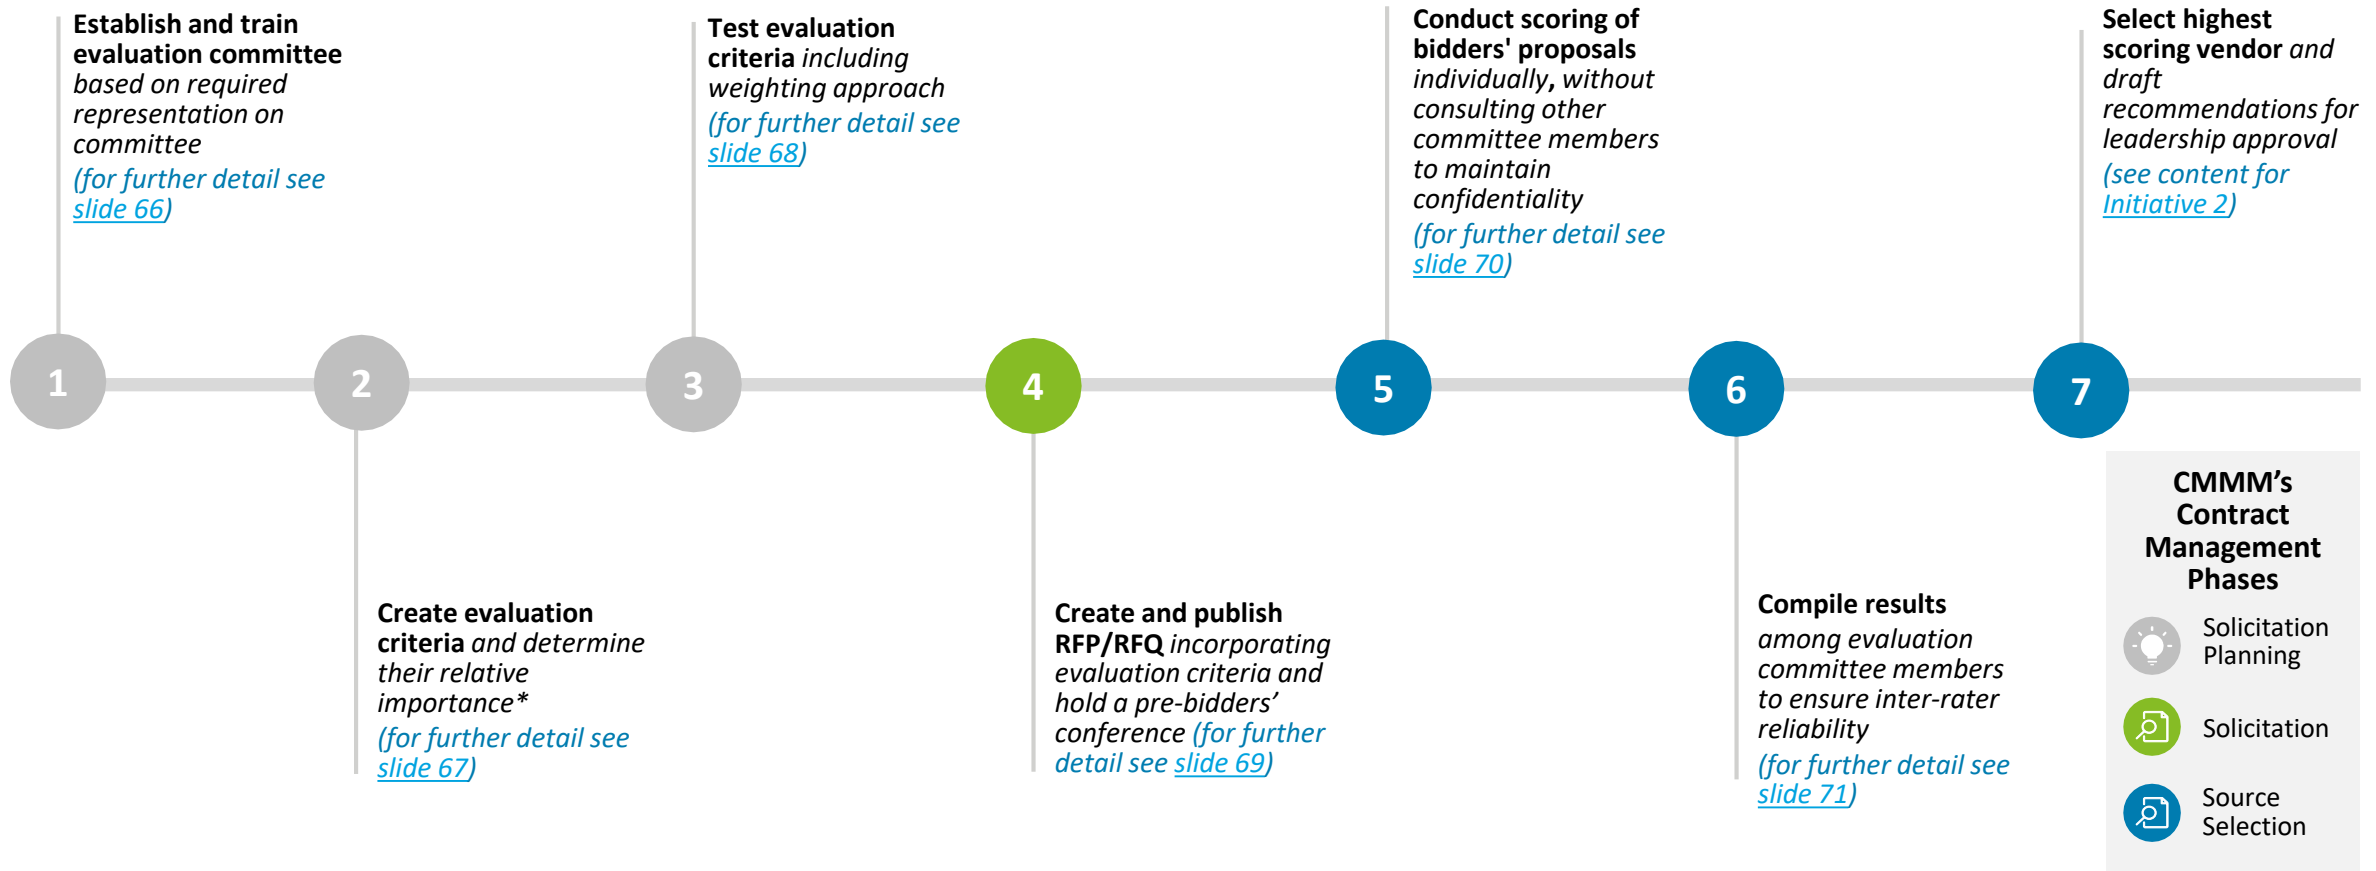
Establish and train evaluation committee based on required representation on committee (for further detail see slide 66)

Test evaluation criteria including weighting approach (for further detail see slide 68)

Conduct scoring of bidders' proposals individually, without consulting other committee members to maintain confidentiality (for further detail see slide 70)

Select highest scoring vendor and draft recommendations for leadership approval (see content for Initiative 2)

1

2

3

4

5

6

7

Create evaluation criteria and determine their relative importance* (for further detail see slide 67)

Create and publish RFP/RFQ incorporating evaluation criteria and hold a pre-bidders' conference (for further detail see slide 69)

Compile results among evaluation committee members to ensure inter-rater reliability (for further detail see slide 71)

CMMM's Contract Management Phases

Solicitation Planning

Solicitation

Source Selection